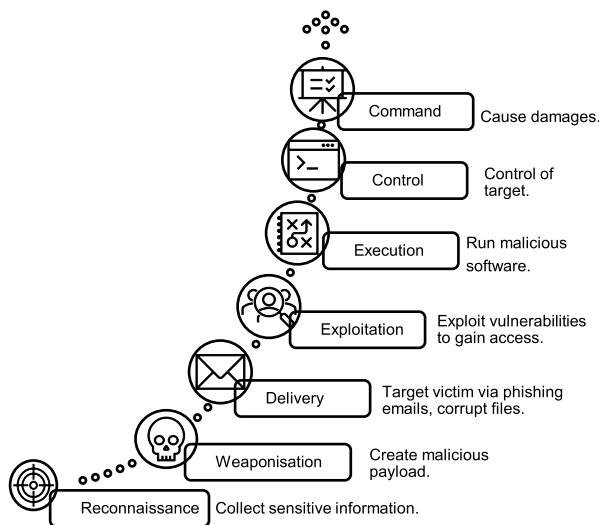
Command
Cause damages.

Control
Control of target.

Execution
Run malicious software.

Exploitation
Exploit vulnerabilities to gain access.

Delivery
Target victim via phishing emails, corrupt files.

Weaponisation
Create malicious payload.

Reconnaissance
Collect sensitive information.